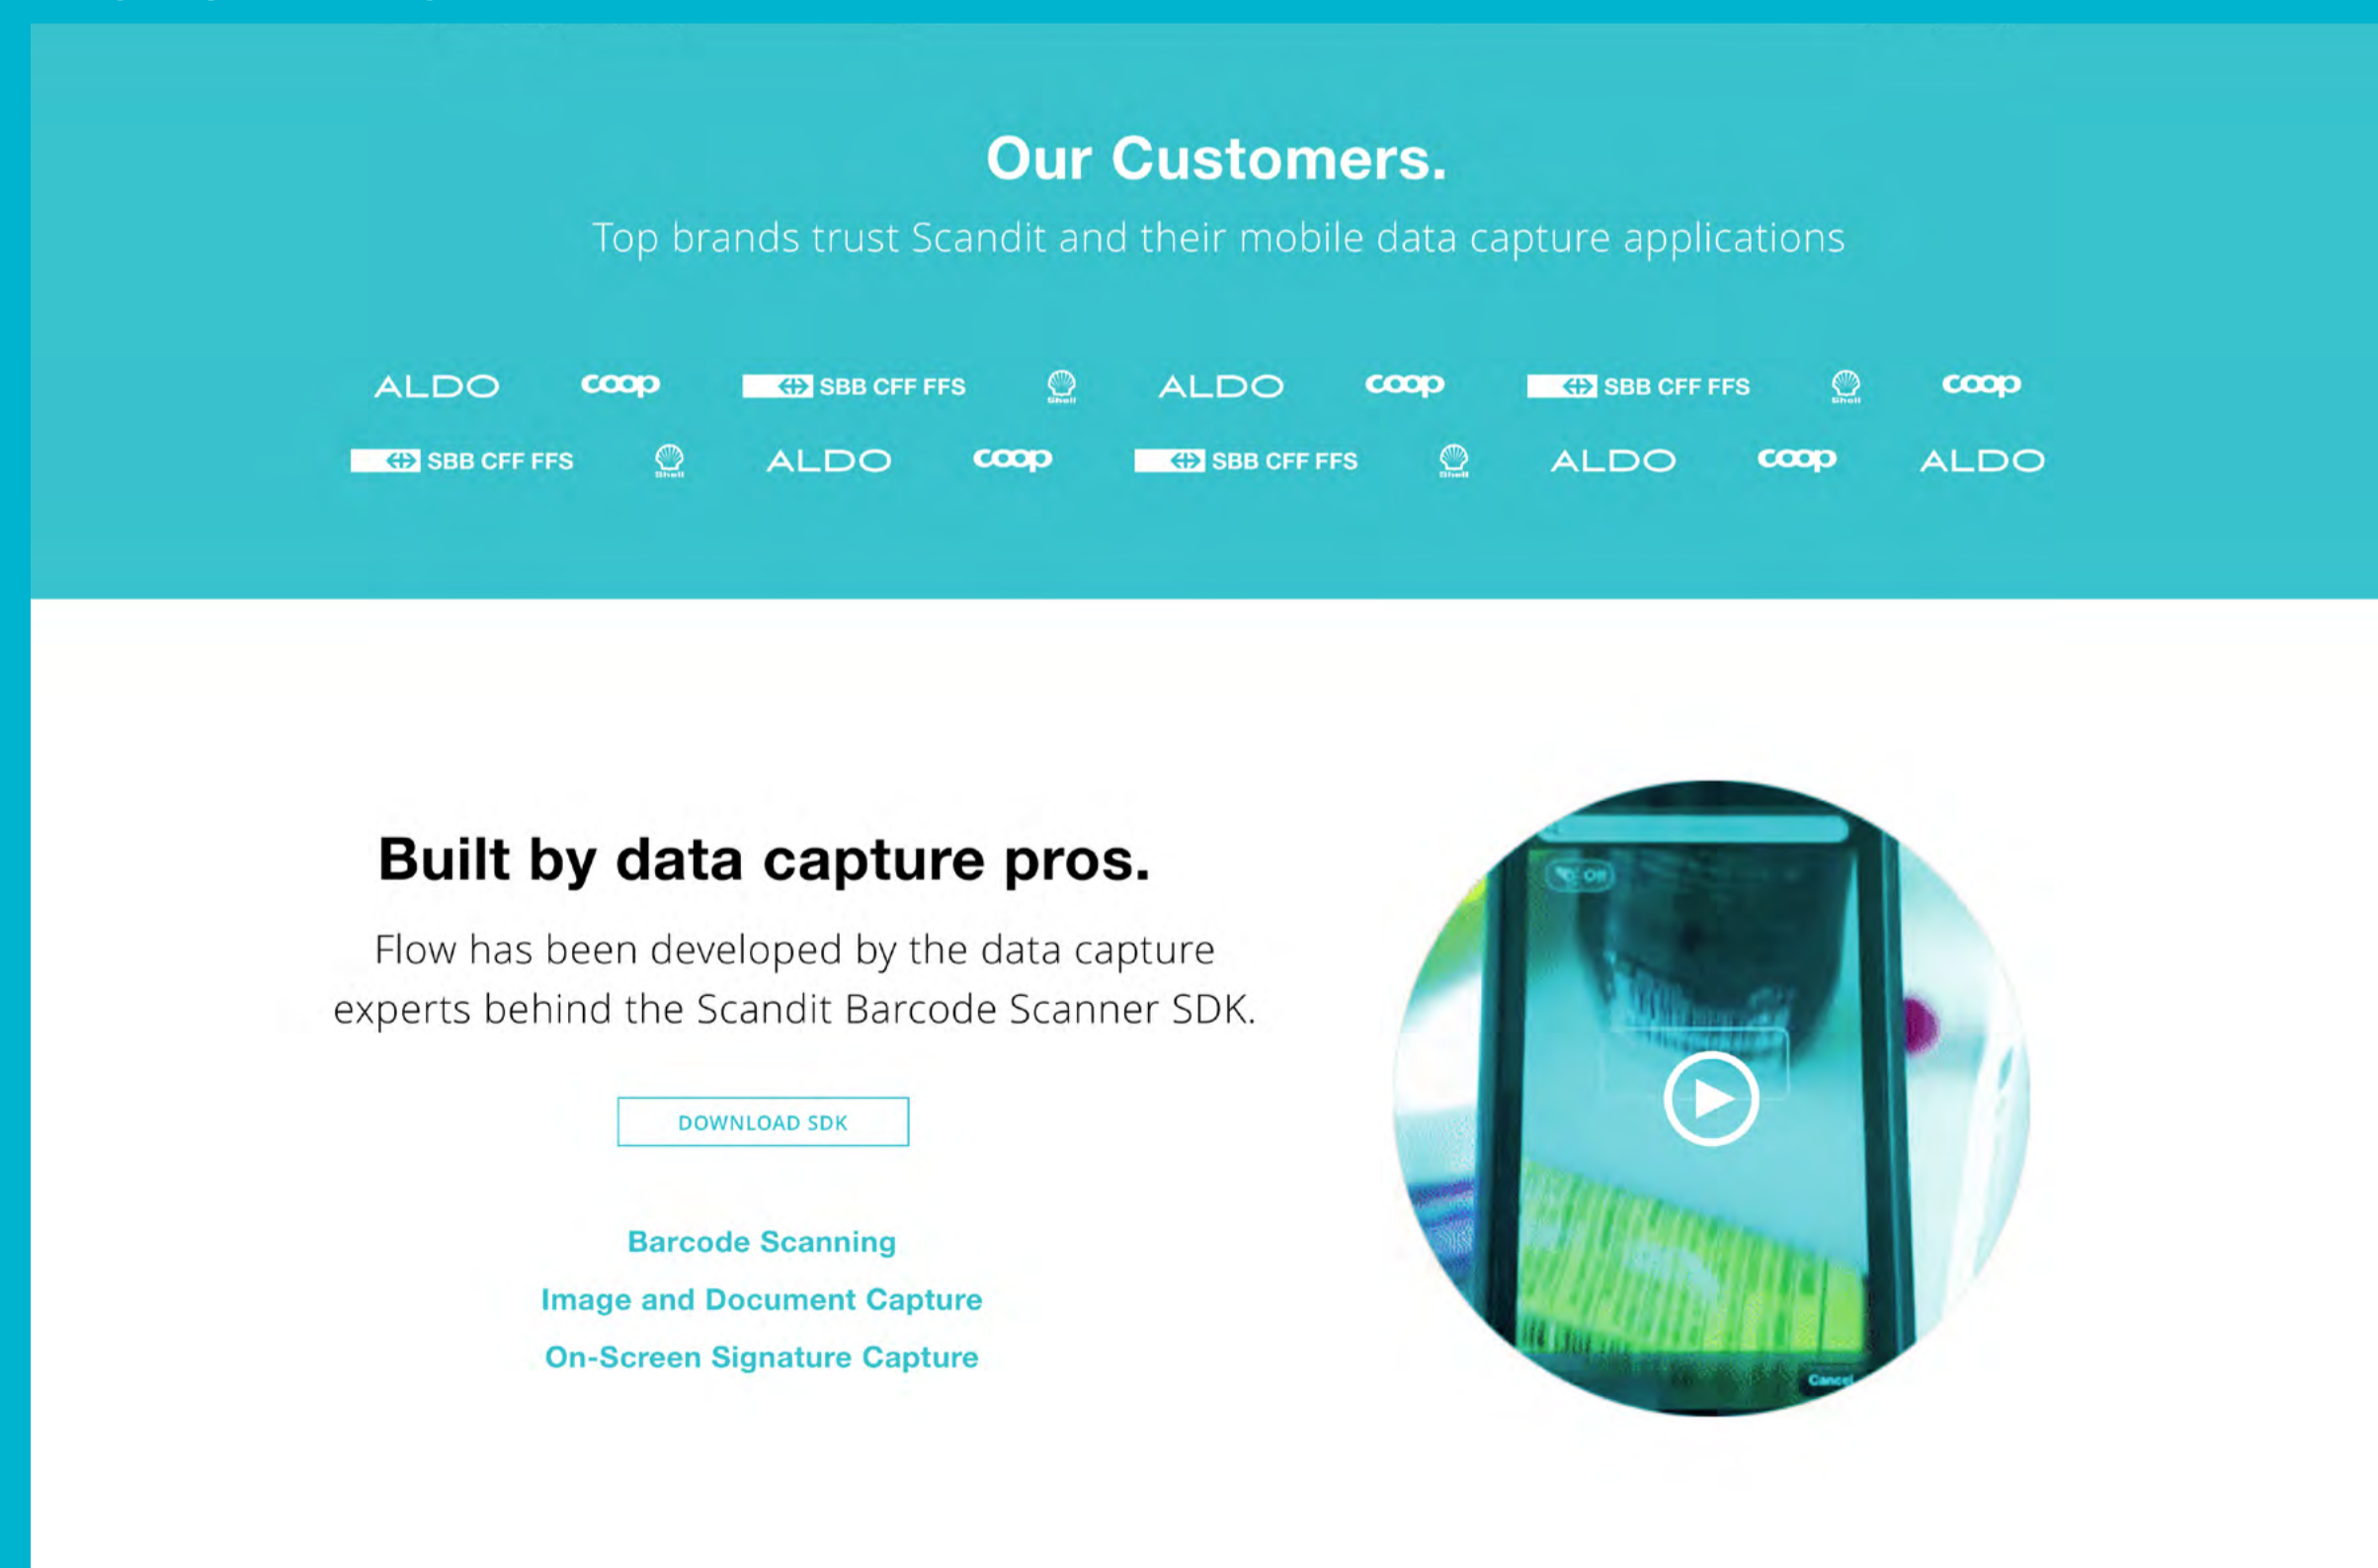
Our Customers.

Top brands trust Scandit and their mobile data capture applications

ALDO coop SBB CFF FFS Shell ALDO coop SBB CFF FFS Shell coop

SBB CFF FFS Shell ALDO coop SBB CFF FFS Shell ALDO coop ALDO

Built by data capture pros.

Flow has been developed by the data capture experts behind the Scandit Barcode Scanner SDK.

DOWNLOAD SDK

Barcode Scanning

Image and Document Capture

On-Screen Signature Capture

Cancel